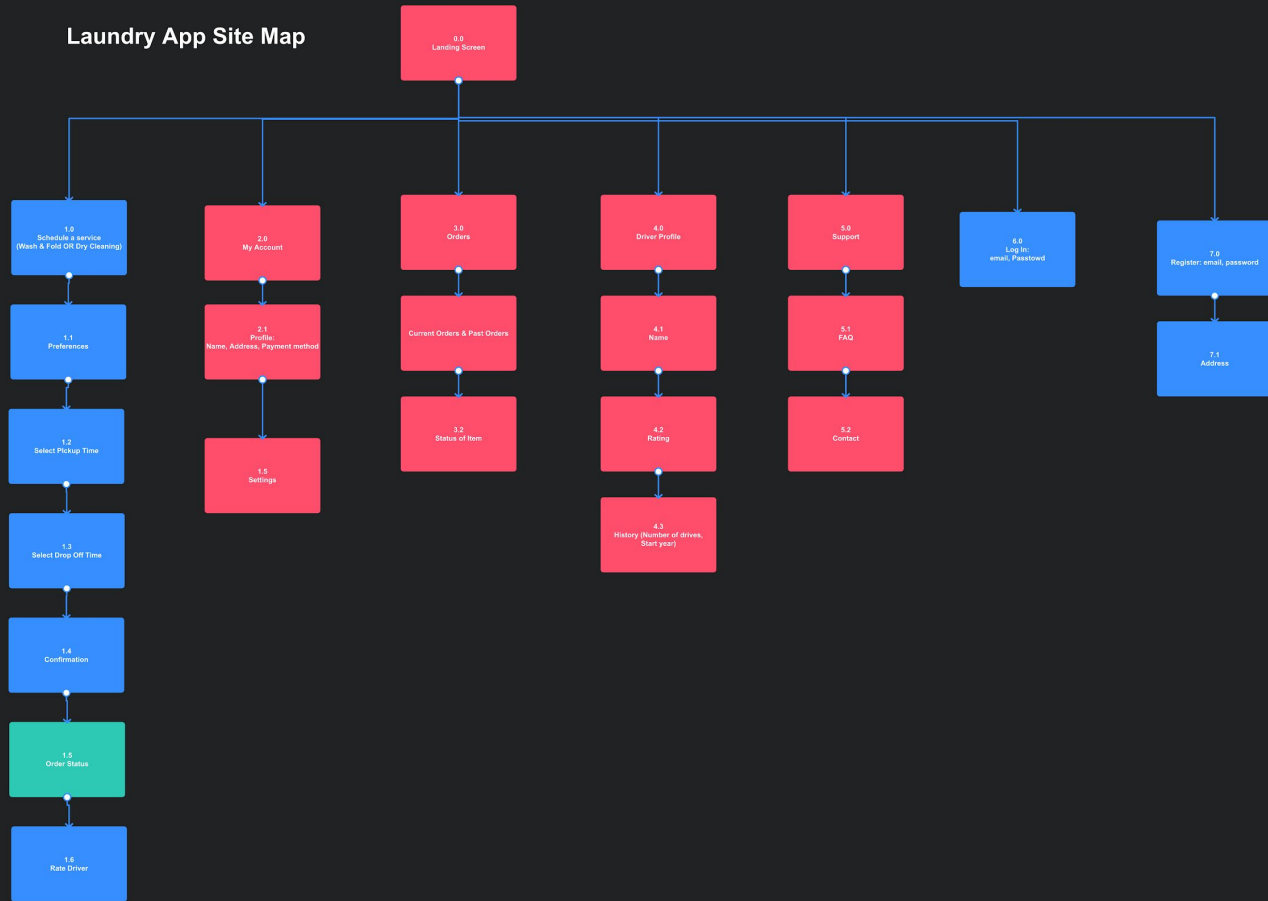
Laundry App Site Map

0.0
Landing Screen

1.0
Schedule a service
(Wash & Fold OR Dry Cleaning)

1.1
Preferences

1.2
Select Pickup Time

1.3
Select Drop Off Time

1.4
Confirmation

1.5
Order Status

1.6
Rate Driver

2.0
My Account

2.1
Profile:
Name, Address, Payment method

1.5
Settings

3.0
Orders

Current Orders & Past Orders

3.2
Status of Item

4.0
Driver Profile

4.1
Name

4.2
Rating

4.3
History (Number of drives, Start year)

5.0
Support

5.1
FAQ

5.2
Contact

6.0
Log in:
email, Passtowd

7.0
Register: email, password

7.1
Address